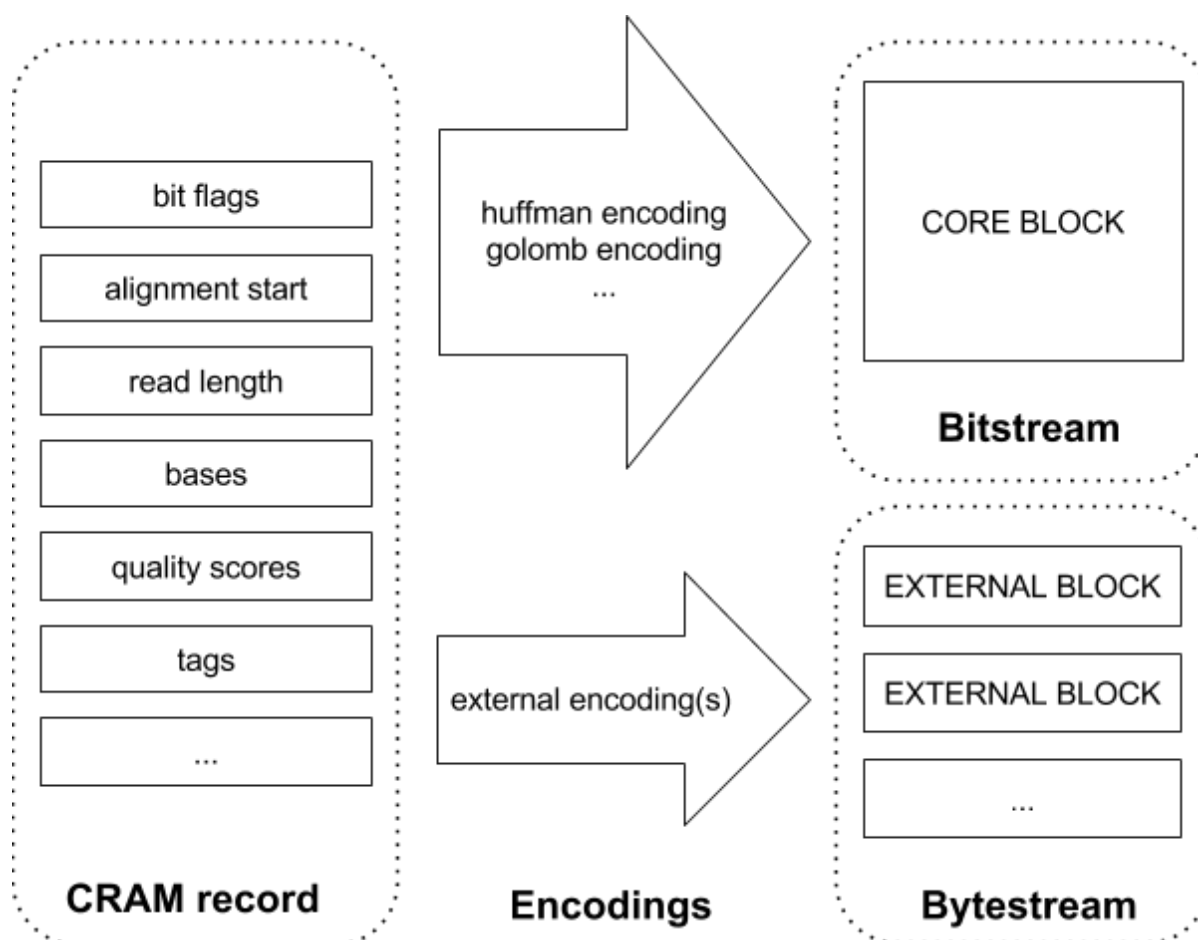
bit flags

alignment start

read length

bases

quality scores

tags

...

CRAM record

huffman encoding
golomb encoding
...

external encoding(s)

Encodings

CORE BLOCK

Bitstream

EXTERNAL BLOCK

EXTERNAL BLOCK

...

Bytestream